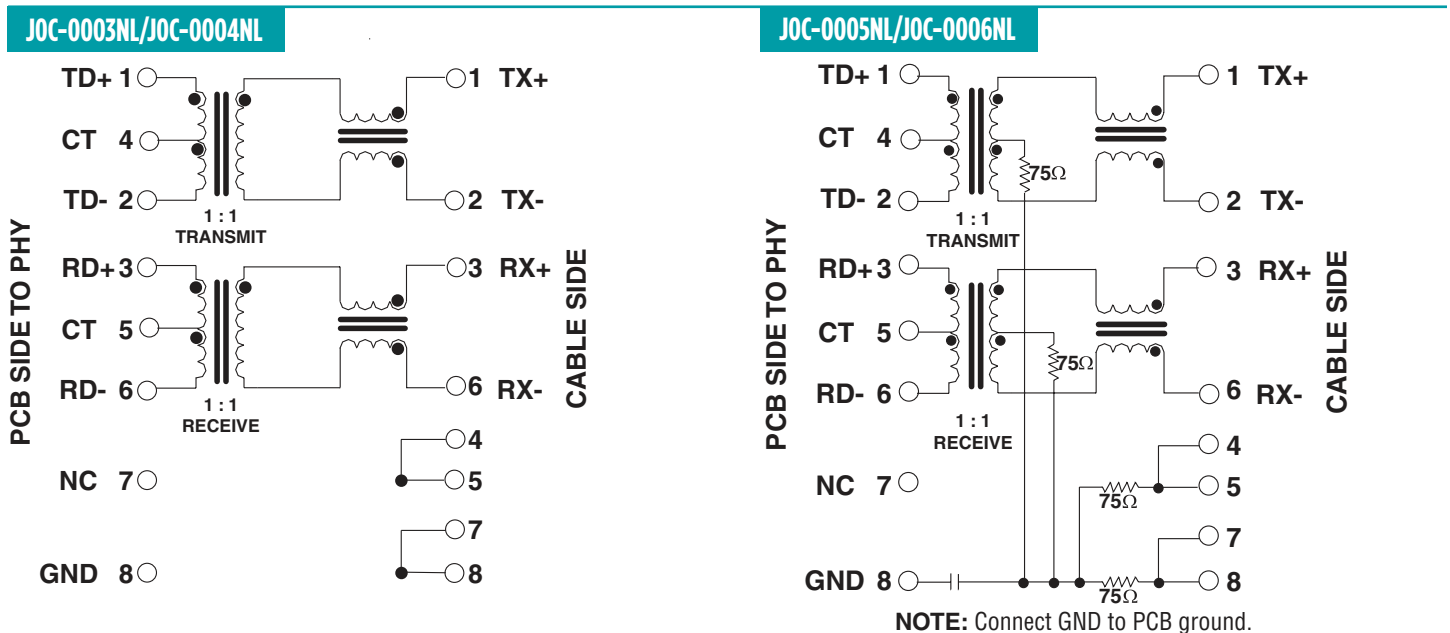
J0C-0003NL/J0C-0004NL

PCB SIDE TO PHY

TD+ 1
CT 4
TD- 2
1 : 1
TRANSMIT
RD+ 3
CT 5
RD- 6
1 : 1
RECEIVE
NC 7
GND 8

CABLE SIDE

1 TX+
2 TX-
3 RX+
6 RX-
4
5
7
8

J0C-0005NL/J0C-0006NL

PCB SIDE TO PHY

TD+ 1
CT 4
TD- 2
75Ω
1 : 1
TRANSMIT
RD+ 3
CT 5
RD- 6
75Ω
1 : 1
RECEIVE
NC 7
GND 8

CABLE SIDE

1 TX+
2 TX-
3 RX+
6 RX-
4
75Ω
5
7
75Ω
8

NOTE: Connect GND to PCB ground.